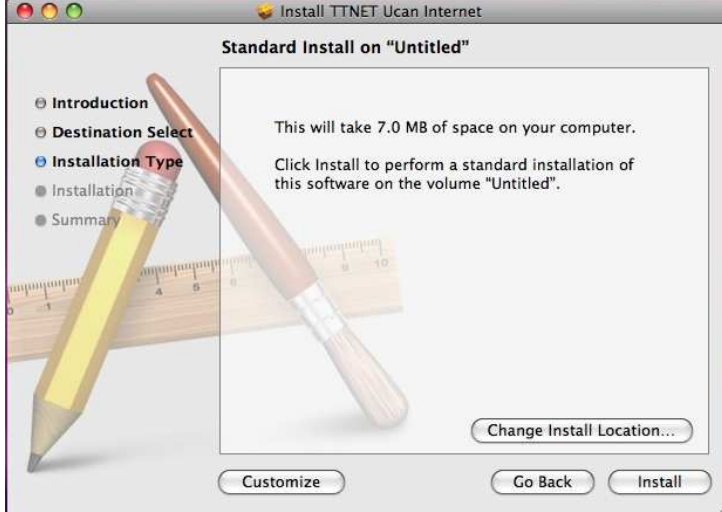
Install TTNET Ucan Internet

Standard Install on "Untitled"

Introduction
Destination Select
Installation Type
Installation
Summary

This will take 7.0 MB of space on your computer.

Click Install to perform a standard installation of this software on the volume "Untitled".

Change Install Location...

Customize

Go Back

Install